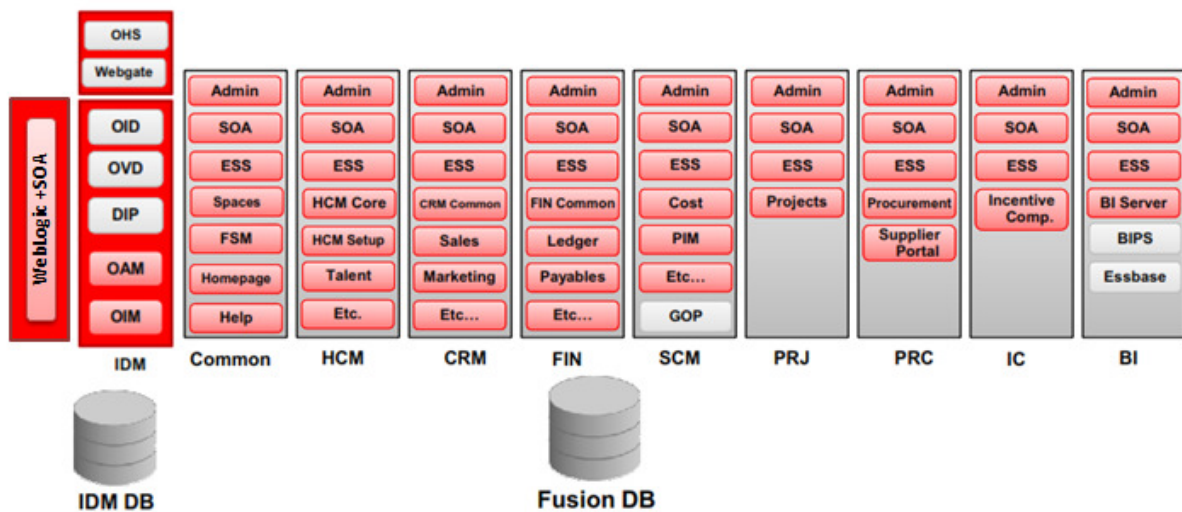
WebLogic +SOA

OHS
Webgate

OID
OVD
DIP
OAM
OIM
IDM

Admin
SOA
ESS
Spaces
FSM
Homepage
Help
Common

Admin
SOA
ESS
HCM Core
HCM Setup
Talent
Etc.
HCM

Admin
SOA
ESS
CRM Common
Sales
Marketing
Etc…
CRM

Admin
SOA
ESS
FIN Common
Ledger
Payables
Etc…
FIN

Admin
SOA
ESS
Cost
PIM
Etc…
GOP
SCM

Admin
SOA
ESS
Projects
PRJ

Admin
SOA
ESS
Procurement
Supplier Portal
PRC

Admin
SOA
ESS
Incentive Comp.
IC

Admin
SOA
ESS
BI Server
BIPS
Essbase
BI

IDM DB

Fusion DB